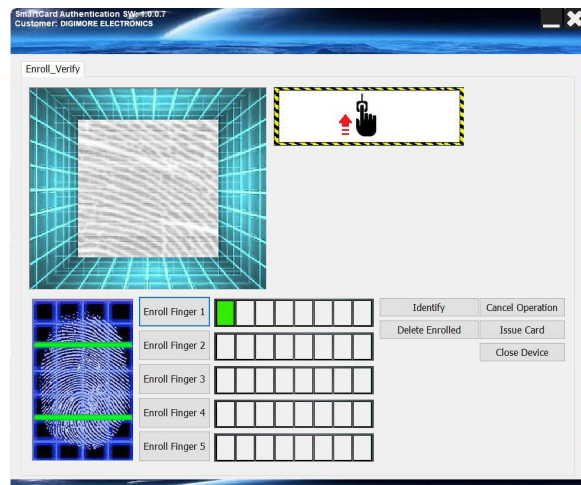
SmartCard Authentication SW-1.0.0.7
Customer: DIGIMORE ELECTRONICS

Enroll_Verify

Enroll Finger 1
Enroll Finger 2
Enroll Finger 3
Enroll Finger 4
Enroll Finger 5

Identify
Cancel Operation
Delete Enrolled
Issue Card
Close Device